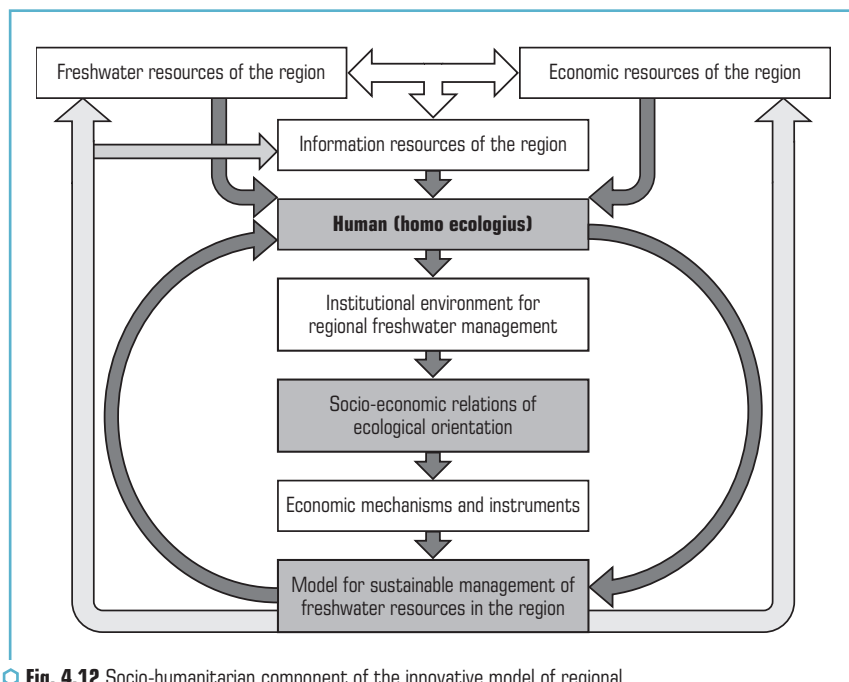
Freshwater resources of the region

Economic resources of the region

Information resources of the region

Human (homo ecologius)

Institutional environment for regional freshwater management

Socio-economic relations of ecological orientation

Economic mechanisms and instruments

Model for sustainable management of freshwater resources in the region

Fig. 4.12 Socio-humanitarian component of the innovative model of regional